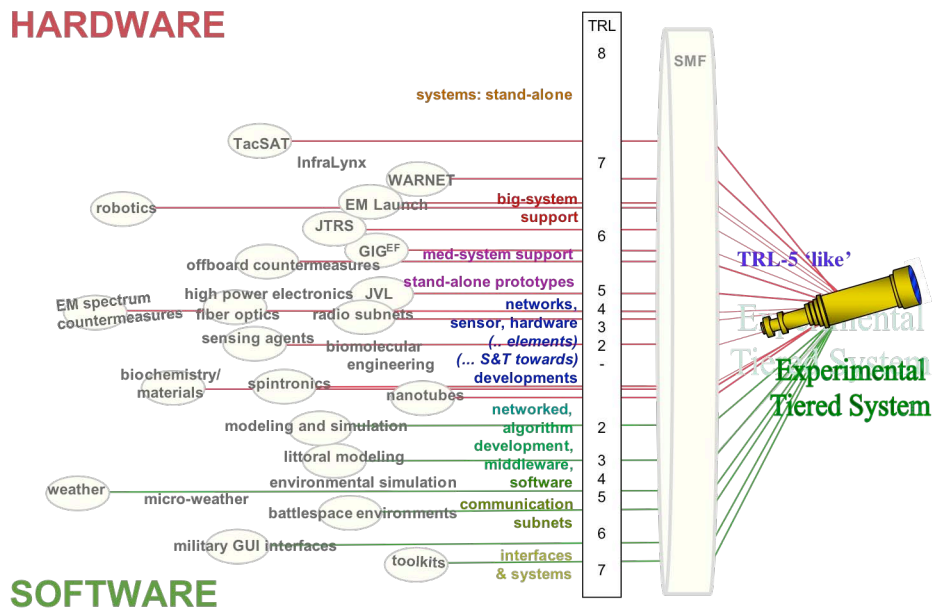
HARDWARE

TRL
8
systems: stand-alone
TacSAT
InfraLynx
7
WARNET
robotics
EM Launch
big-system support
JTRS
6
GIG$^{EF}$
med-system support
offboard countermeasures
stand-alone prototypes
5
high power electronics
JVL
EM spectrum countermeasures
networks,
4
fiber optics
radio subnets
sensor, hardware
3
sensing agents
(.. elements)
2
biomolecular engineering
(... S&T towards)
-
biochemistry/ materials
spintronics
developments
nanotubes
networked, algorithm
2
modeling and simulation
development,
littoral modeling
middleware,
3
software
4
environmental simulation
weather
micro-weather
communication
5
battlespace environments
subnets
6
military GUI interfaces
toolkits
interfaces & systems
7

SMF
TRL-5 'like'
Experimental Tiered System
Experimental Tiered System

SOFTWARE